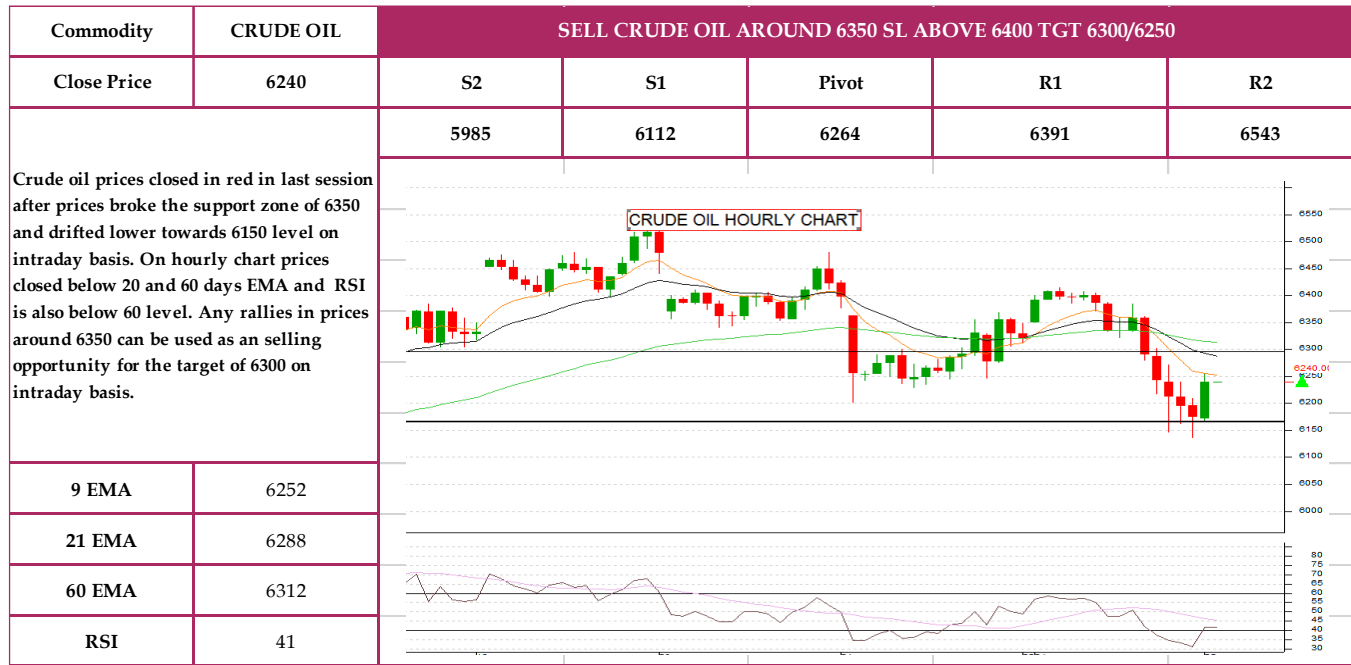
| Commodity | CRUDE OIL | SELL CRUDE OIL AROUND 6350 SL ABOVE 6400 TGT 6300/6250 | | | | |
|---|---|---|---|---|---|---|
| Close Price | 6240 | S2 | S1 | Pivot | R1 | R2 |
| | | 5985 | 6112 | 6264 | 6391 | 6543 |

Crude oil prices closed in red in last session after prices broke the support zone of 6350 and drifted lower towards 6150 level on intraday basis. On hourly chart prices closed below 20 and 60 days EMA and RSI is also below 60 level. Any rallies in prices around 6350 can be used as an selling opportunity for the target of 6300 on intraday basis.

CRUDE OIL HOURLY CHART

6550
6500
6450
6400
6350
6300
6240.00
6250
6200
6150
6100
6050
6000

80
75
70
65
60
55
50
45
40
35
30

| 9 EMA | 6252 |
|---|---|
| 21 EMA | 6288 |
| 60 EMA | 6312 |
| RSI | 41 |